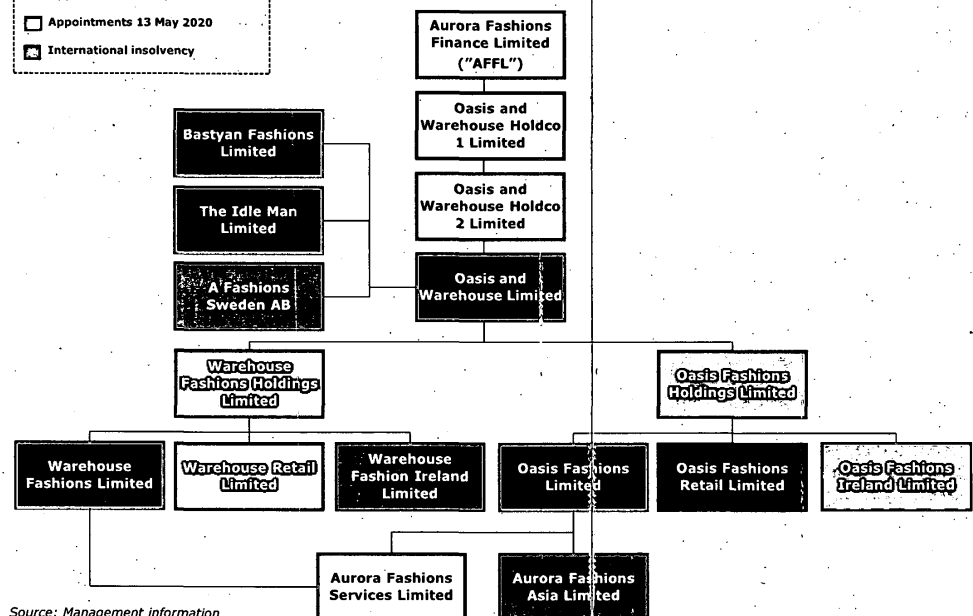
Appointments 13 May 2020

International insolvency

Aurora Fashions Finance Limited ("AFFL")

Oasis and Warehouse Holdco 1 Limited

Oasis and Warehouse Holdco 2 Limited

Bastyan Fashions Limited

The Idle Man Limited

A Fashions Sweden AB

Oasis and Warehouse Limited

Warehouse Fashions Holdings Limited

Oasis Fashions Holdings Limited

Warehouse Fashions Limited

Warehouse Retail Limited

Warehouse Fashion Ireland Limited

Oasis Fashions Limited

Oasis Fashions Retail Limited

Oasis Fashions Ireland Limited

Aurora Fashions Services Limited

Aurora Fashions Asia Limited

Source: Management information